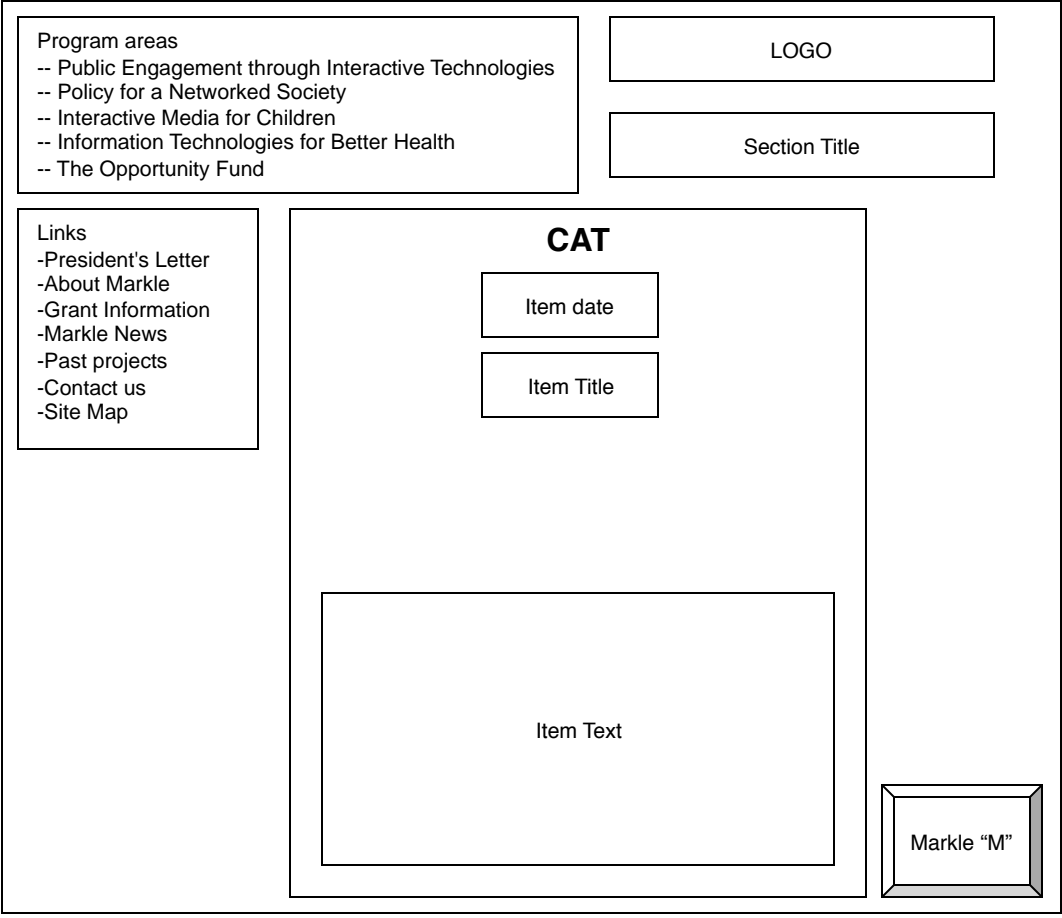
Program areas
-- Public Engagement through Interactive Technologies
-- Policy for a Networked Society
-- Interactive Media for Children
-- Information Technologies for Better Health
-- The Opportunity Fund

LOGO

Section Title

Links
-President's Letter
-About Markle
-Grant Information
-Markle News
-Past projects
-Contact us
-Site Map

CAT

Item date

Item Title

Item Text

Markle “M”